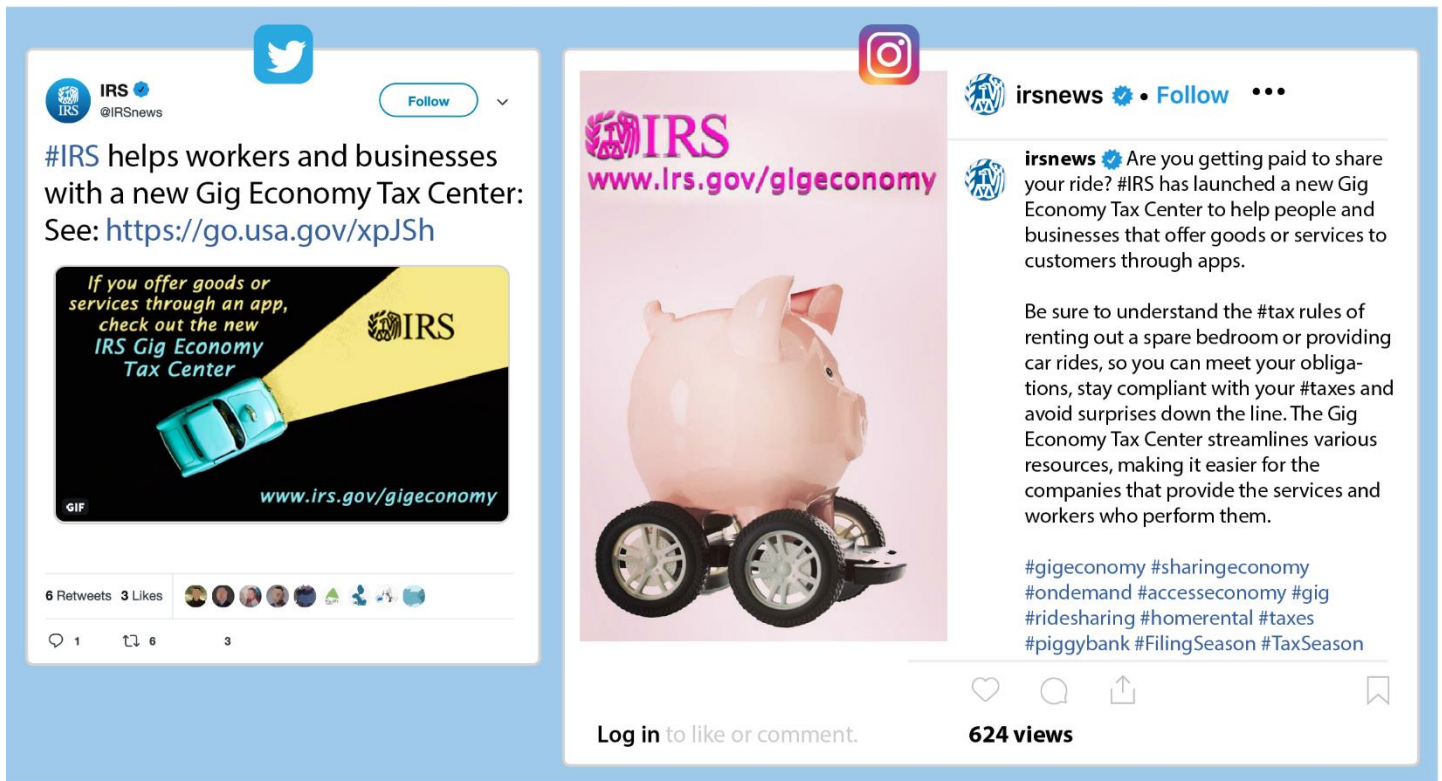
IRS
@IRSnews

Follow

#IRS helps workers and businesses with a new Gig Economy Tax Center: See: https://go.usa.gov/xpJSh

If you offer goods or services through an app, check out the new IRS Gig Economy Tax Center

IRS

www.irs.gov/gigeconomy

GIF

6 Retweets 3 Likes

1 6 3

IRS
www.irs.gov/gigeconomy

irsnews • Follow •••

irsnews Are you getting paid to share your ride? #IRS has launched a new Gig Economy Tax Center to help people and businesses that offer goods or services to customers through apps.

Be sure to understand the #tax rules of renting out a spare bedroom or providing car rides, so you can meet your obligations, stay compliant with your #taxes and avoid surprises down the line. The Gig Economy Tax Center streamlines various resources, making it easier for the companies that provide the services and workers who perform them.

#gigeconomy #sharingeconomy #ondemand #accesseconomy #gig #ridesharing #homerental #taxes #piggybank #FilingSeason #TaxSeason

Log in to like or comment.

624 views